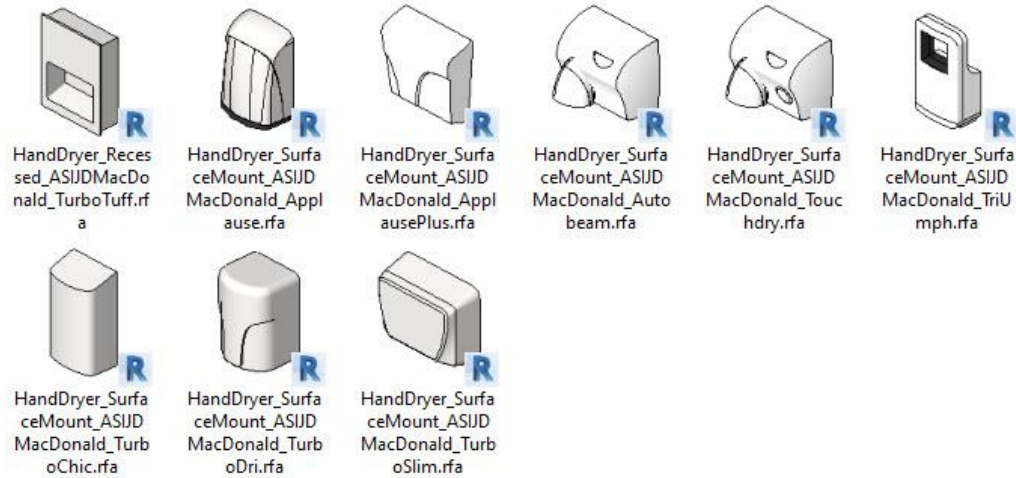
R
HandDryer_Recessed_ASIJDMacDonald_TurboTuff.rfa

R
HandDryer_SurfaceMount_ASIJDMacDonald_Applause.rfa

R
HandDryer_SurfaceMount_ASIJDMacDonald_ApplausePlus.rfa

R
HandDryer_SurfaceMount_ASIJDMacDonald_Autobeam.rfa

R
HandDryer_SurfaceMount_ASIJDMacDonald_Touchdry.rfa

R
HandDryer_SurfaceMount_ASIJDMacDonald_TriUmph.rfa

R
HandDryer_SurfaceMount_ASIJDMacDonald_TurboChic.rfa

R
HandDryer_SurfaceMount_ASIJDMacDonald_TurboDri.rfa

R
HandDryer_SurfaceMount_ASIJDMacDonald_TurboSlim.rfa